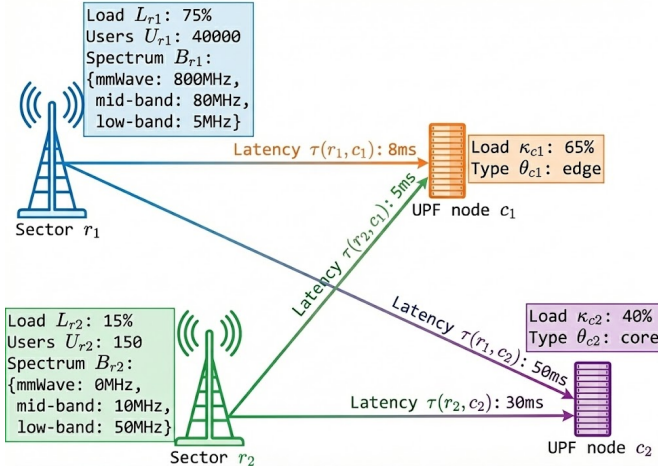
Load $L_{r1}$: 75%
Users $U_{r1}$: 40000
Spectrum $B_{r1}$:
{mmWave: 800MHz,
mid-band: 80MHz,
low-band: 5MHz}

Sector $r_1$

Latency $\tau(r_1, c_1)$: 8ms

Load $\kappa_{c1}$: 65%
Type $\theta_{c1}$: edge

UPF node $c_1$

Latency $\tau(r_2, c_1)$: 5ms

Latency $\tau(r_1, c_2)$: 50ms

Load $\kappa_{c2}$: 40%
Type $\theta_{c2}$: core

Load $L_{r2}$: 15%
Users $U_{r2}$: 150
Spectrum $B_{r2}$:
{mmWave: 0MHz,
mid-band: 10MHz,
low-band: 50MHz}

Latency $\tau(r_2, c_2)$: 30ms

Sector $r_2$

UPF node $c_2$